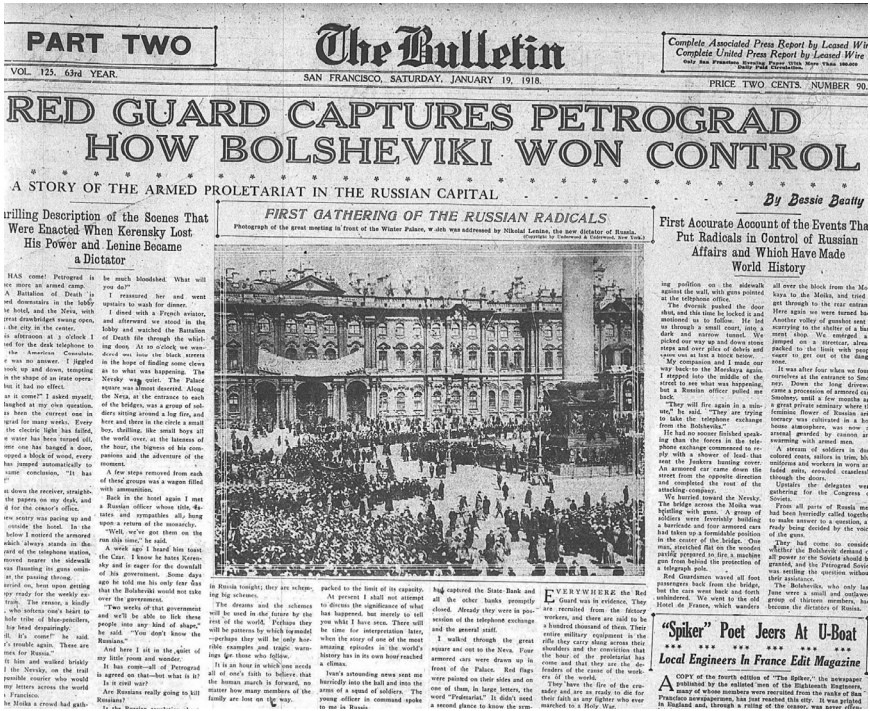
PART TWO

The Bulletin

Complete Associated Press Report by Leased Wire
Complete United Press Report by Leased Wire
Only San Francisco Evening Paper With More Than 100,000 Daily Paid Circulation

VOL. 125, 63rd YEAR. SAN FRANCISCO, SATURDAY, JANUARY 19, 1918. PRICE TWO CENTS. NUMBER 90.

RED GUARD CAPTURES PETROGRAD
HOW BOLSHEVIKI WON CONTROL

A STORY OF THE ARMED PROLETARIAT IN THE RUSSIAN CAPITAL

By Bessie Beatty

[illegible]rilling Description of the Scenes That Were Enacted When Kerensky Lost His Power and Lenine Became a Dictator

FIRST GATHERING OF THE RUSSIAN RADICALS

Photograph of the great meeting in front of the Winter Palace, which was addressed by Nikolai Lenine, the new dictator of Russia. (Copyright by Underwood & Underwood, New York.)

First Accurate Account of the Events That Put Radicals in Control of Russian Affairs and Which Have Made World History

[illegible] HAS come! Petrograd is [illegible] more an armed camp. A Battalion of Death is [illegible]ed downstairs in the lobby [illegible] hotel, and the Neva, with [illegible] great drawbridges swung open, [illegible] the city in the center. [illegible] afternoon at 3 o'clock I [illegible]ed for the desk telephone to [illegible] the American Consulate. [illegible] was no answer. I jiggled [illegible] hook up and down, tempting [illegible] in the shape of an irate opera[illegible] but it had no effect. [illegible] as it come?" I asked myself, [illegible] laughed at my own question, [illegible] has been the current one in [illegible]grad for many weeks. Every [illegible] the electric light has failed, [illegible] water has been turned off, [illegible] one has banged a door, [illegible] opped a block of wood, every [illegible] has jumped automatically to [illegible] same conclusion. "It has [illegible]

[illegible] down the receiver, straight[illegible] the papers on my desk, and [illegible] for the censor's office. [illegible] sentry was pacing up and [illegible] outside the hotel. In the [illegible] below I noticed the armored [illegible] which always stands in the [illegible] of the telephone station, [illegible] moved nearer the sidewalk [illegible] was thrusting its guns ominous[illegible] at the passing throng. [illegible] on, bent upon getting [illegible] ready for the weekly ex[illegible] The censor, a kindly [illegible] who sobers one's heart to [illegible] whole tribe of blue-pencilers, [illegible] head despairingly. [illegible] It's come!" he said. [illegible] couldn't be in trouble again. These are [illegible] for Russia." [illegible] him and walked briskly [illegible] the Nevsky, on the trail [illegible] possible courier who would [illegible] my letters across the world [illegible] Francisco. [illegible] the Moika a crowd had gath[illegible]

be much bloodshed. What will you do?"

I reassured her and went upstairs to wash for dinner.

I dined with a French aviator, and afterward we stood in the lobby and watched the Battalion of Death file through the whirling doors. At 10 o'clock we wandered out into the black streets in the hope of finding some clews as to what was happening. The Nevsky was quiet. The Palace square was almost deserted. Along the Neva, at the entrance to each of the bridges, was a group of soldiers sitting around a log fire, and here and there in the circle a small boy, shelling, like small boys all the world over, at the lateness of the hour, the bigness of his companions and the adventure of the moment.

A few steps removed from each of these groups was a wagon filled with ammunition.

Back in the hotel again I met a Russian officer whose title, idealism and sympathies all hung upon a return of the monarchy.

"Well, we've got them on the run this time," he said.

A week ago I heard him toast the Czar. I know he hates Kerensky and is eager for the downfall of his government. Some days ago he told me his only fear was that the Bolsheviki would not take over the government.

"Two weeks of that government and we'll be able to lick them people into any kind of shape," he said. "You don't know the Russians."

And here I sit in the quiet of my little room and wonder.

It has come—all of Petrograd is agreed on that—but what is it? Is it civil war?

Are Russians really going to kill Russians?

In the Russian revolution, I

in Russia tonight; they are scheming big schemes.

The dreams and the schemes will be used in the future by the rest of the world. Perhaps they will be patterns by which to model—perhaps they will be only horrible examples and tragic warnings for those who follow.

It is an hour in which one needs all of one's faith to believe that the human march is forward, no matter how many members of the family are lost on the way.

packed to the limit of its capacity.

At present I shall not attempt to discuss the significance of what has happened, but merely to tell you what I have seen. There will be time for interpretation later, when the story of one of the most amazing episodes in the world's history has in its own hour reached a climax.

Ivan's astounding news sent me hurriedly into the hall and into the arms of a squad of soldiers. The young officer in command spoke to me in Russia.

had captured the State Bank and all the other banks promptly closed. Already they were in possession of the telephone exchange and the general staff.

I walked through the great square and out to the Neva. Four armored cars were drawn up in front of the Palace. Red flags were painted on their sides and on one of them, in large letters, the word "Proletariat." It didn't need a second glance to know the arm-

EVERYWHERE the Red Guard was in evidence. They are recruited from the factory workers, and there are said to be a hundred thousand of them. Their entire military equipment is the rifle they carry slung across their shoulders and the conviction that the hour of the proletariat has come and that they are the defenders of the cause of the workers of the world.

They have the fire of the crusader and are as ready to die for their faith as any fighter who ever marched to a Holy War.

ing position on the sidewalk against the wall, with guns pointed at the telephone office.

The dvornik pushed the door shut, and this time he locked it and motioned us to follow. He led us through a small court, into a dark and narrow tunnel. We picked our way up and down stone steps and over piles of debris and came out at last a block below.

My companion and I made our way back to the Morskaya again. I stepped into the middle of the street to see what was happening, but a Russian officer pulled me back.

"They will fire again in a minute," he said. "They are trying to take the telephone exchange from the Bolsheviks."

He had no sooner finished speaking than the forces in the telephone exchange commenced to reply with a shower of lead that sent the Junkers hunting cover. An armored car came down the street from the opposite direction and completed the rout of the attacking company.

We hurried toward the Nevsky. The bridge across the Moika was bristling with guns. A group of soldiers were feverishly building a barricade and four armored cars had taken up a formidable position in the center of the bridge. One man, stretched flat on the wooden paving prepared to fire, a machine gun from behind the protection of a telegraph pole.

Red Guardsmen waved all foot passengers back from the bridge, but the cars went back and forth unhindered. We went to the old Hotel de France, which wanders

all over the block from the Mo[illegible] kaya to the Moika, and tried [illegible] get through to the rear entran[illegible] Here again we were turned ba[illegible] Another volley of gunshot sent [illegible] scurrying to the shelter of a ba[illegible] ment shop. We emerged a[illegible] jumped on a streetcar, alrea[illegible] packed to the limit with peop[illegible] eager to get out of the dang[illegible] zone.

It was after four when we fo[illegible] ourselves at the entrance to Smo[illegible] ney. Down the long drivew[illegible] came a procession of armored ca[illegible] Smolney, until a few months a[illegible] a great private seminary where t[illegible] feminine flower of Russian ar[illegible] tocracy was cultivated in a h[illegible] house atmosphere, was now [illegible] arsenal guarded by cannon a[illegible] swarming with armed men.

A stream of soldiers in du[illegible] colored coats, sailors in trim, bl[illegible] uniforms and workers in worn a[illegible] faded suits, crowded ceaseless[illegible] through the doors.

Upstairs the delegates we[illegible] gathering for the Congress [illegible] Soviets.

From all parts of Russia me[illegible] had been hurriedly called togeth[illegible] to make answer to a question, a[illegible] ready being decided by the voi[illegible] of the guns.

They had come to conside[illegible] whether the Bolsheviki demand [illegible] all power to the Soviets should b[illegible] granted, and the Petrograd Sovie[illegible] was settling the question witho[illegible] their assistance.

The Bolsheviks, who only las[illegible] June were a small and outlawe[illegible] group of thirteen members, ha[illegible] become the dictators of Russia.

"Spiker" Poet Jeers At U-Boat

Local Engineers In France Edit Magazine

A COPY of the fourth edition of "The Spiker," the newspaper published by the enlisted men of the Eighteenth Engineers, many of whose members were recruited from the ranks of San Francisco newspapermen, has just reached this city. It was printed in England and, through a ruling of the censor, was never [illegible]